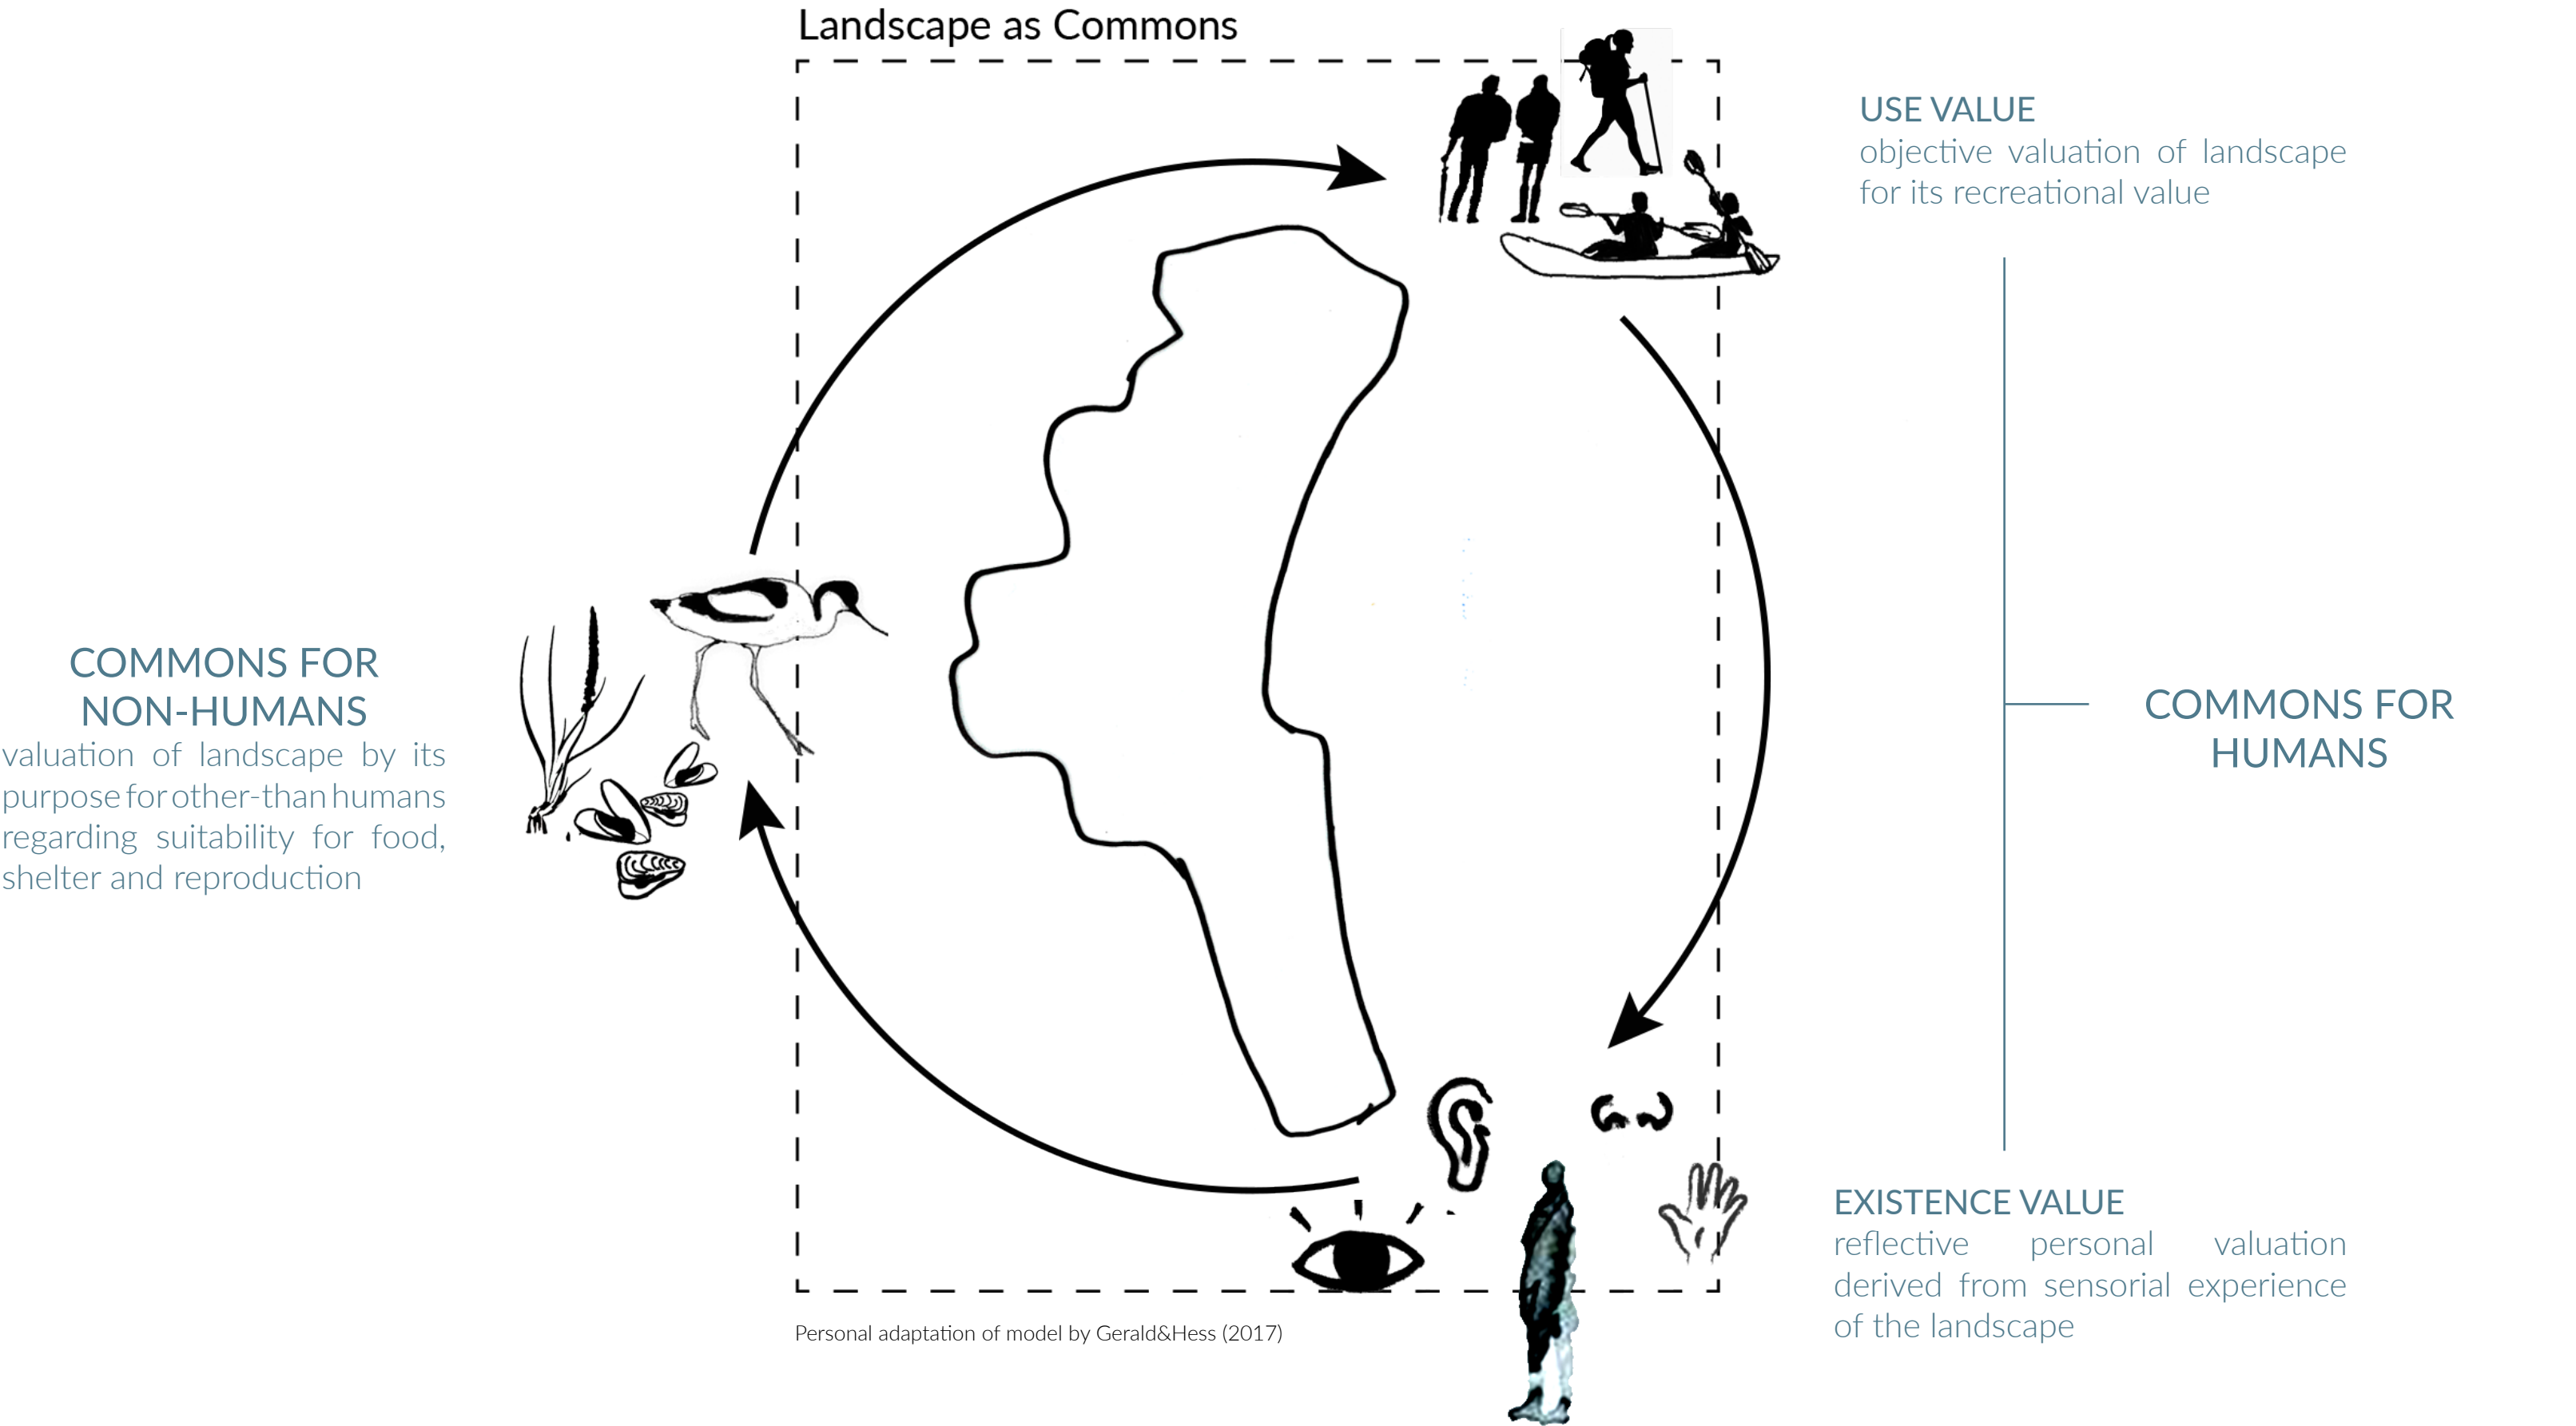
Landscape as Commons

USE VALUE
objective valuation of landscape for its recreational value

COMMONS FOR NON-HUMANS
valuation of landscape by its purpose for other-than humans regarding suitability for food, shelter and reproduction

COMMONS FOR HUMANS

EXISTENCE VALUE
reflective personal valuation derived from sensorial experience of the landscape

Personal adaptation of model by Gerald&Hess (2017)